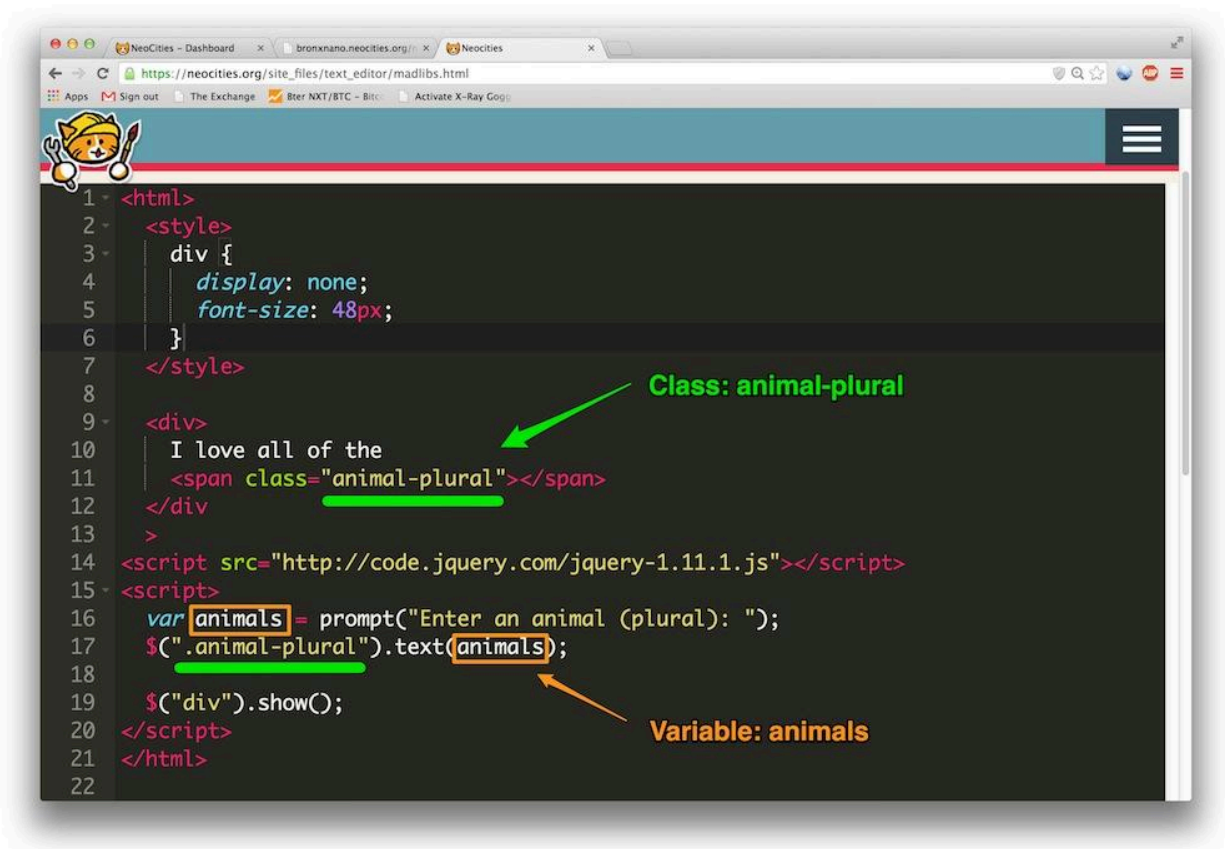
NeoCities - Dashboard ×
bronxnano.neocities.org/ ×
Neocities ×

https://neocities.org/site_files/text_editor/madlibs.html

Apps  Sign out  The Exchange  Bter NXT/BTC - Bitc  Activate X-Ray Gogg

1 <html>
2   <style>
3     div {
4       display: none;
5       font-size: 48px;
6     }
7   </style>
8
9   <div>
10    I love all of the
11    <span class="animal-plural"></span>
12  </div
13  >
14 <script src="http://code.jquery.com/jquery-1.11.1.js"></script>
15 <script>
16   var animals = prompt("Enter an animal (plural): ");
17   $(".animal-plural").text(animals);
18
19   $("div").show();
20 </script>
21 </html>
22

Class: animal-plural

Variable: animals